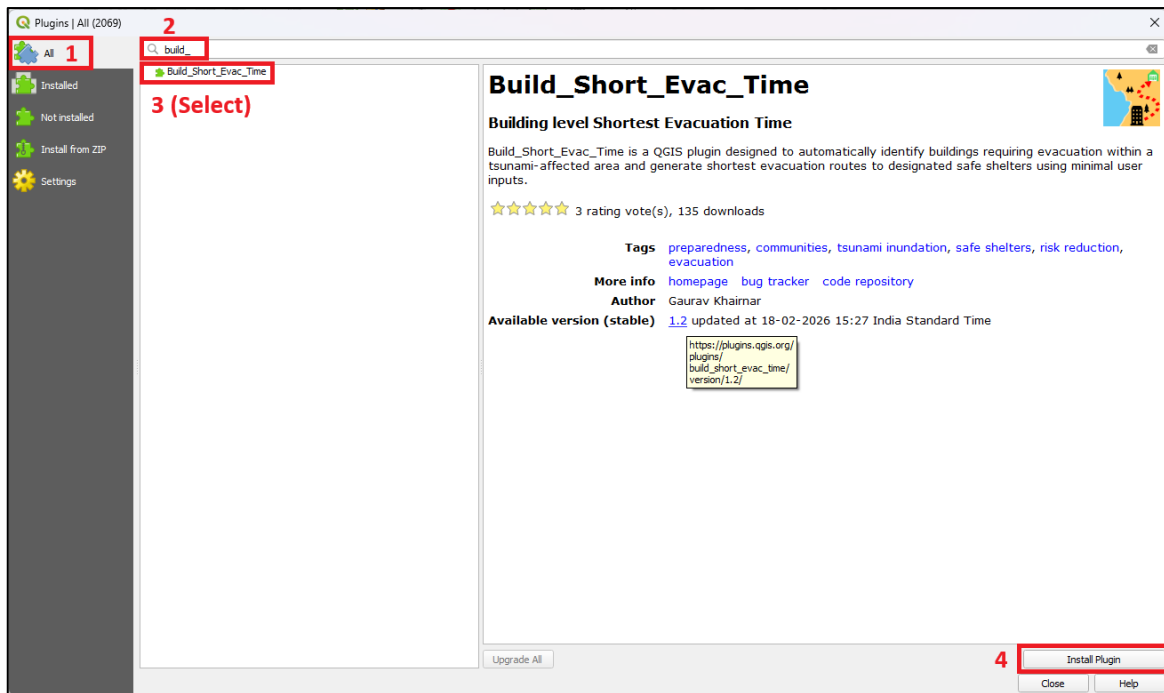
Plugins | All (2069)

All 1
Installed
Not installed
Install from ZIP
Settings

2
build_

Build_Short_Evac_Time
3 (Select)

Build_Short_Evac_Time

Building level Shortest Evacuation Time

Build_Short_Evac_Time is a QGIS plugin designed to automatically identify buildings requiring evacuation within a tsunami-affected area and generate shortest evacuation routes to designated safe shelters using minimal user inputs.

3 rating vote(s), 135 downloads

Tags preparedness, communities, tsunami inundation, safe shelters, risk reduction, evacuation
More info homepage bug tracker code repository
Author Gaurav Khairnar
Available version (stable) 1.2 updated at 18-02-2026 15:27 India Standard Time

https://plugins.qgis.org/plugins/build_short_evac_time/version/1.2/

Upgrade All
4
Install Plugin
Close
Help